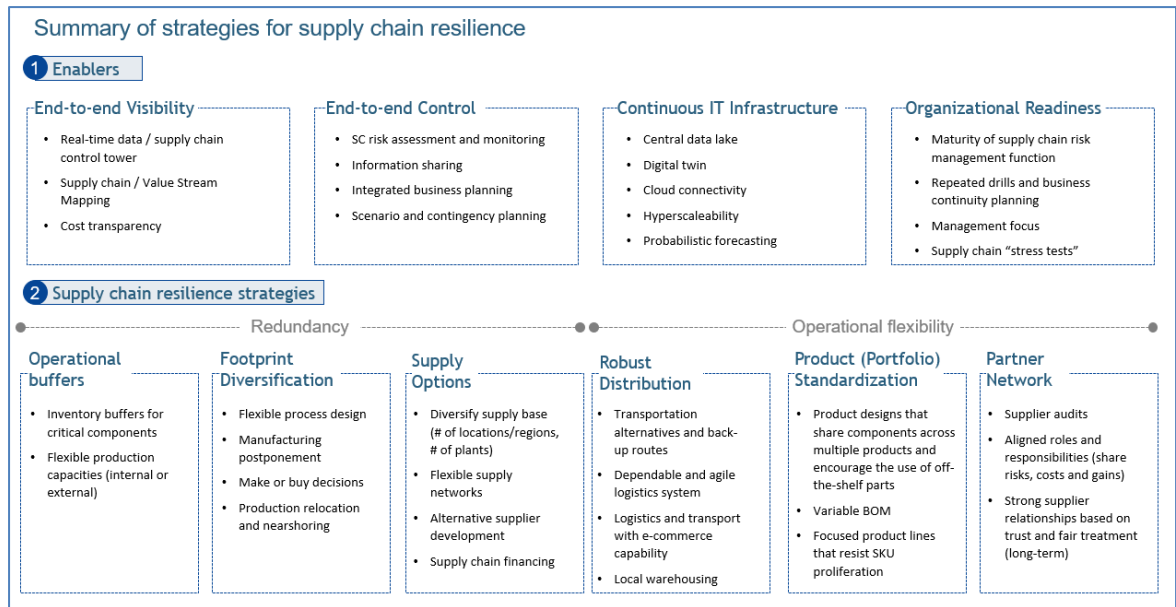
Summary of strategies for supply chain resilience

1 Enablers

End-to-end Visibility
- Real-time data / supply chain control tower
- Supply chain / Value Stream Mapping
- Cost transparency

End-to-end Control
- SC risk assessment and monitoring
- Information sharing
- Integrated business planning
- Scenario and contingency planning

Continuous IT Infrastructure
- Central data lake
- Digital twin
- Cloud connectivity
- Hyperscaleability
- Probabilistic forecasting

Organizational Readiness
- Maturity of supply chain risk management function
- Repeated drills and business continuity planning
- Management focus
- Supply chain "stress tests"

2 Supply chain resilience strategies

Redundancy

Operational flexibility

Operational buffers
- Inventory buffers for critical components
- Flexible production capacities (internal or external)

Footprint Diversification
- Flexible process design
- Manufacturing postponement
- Make or buy decisions
- Production relocation and nearshoring

Supply Options
- Diversify supply base (# of locations/regions, # of plants)
- Flexible supply networks
- Alternative supplier development
- Supply chain financing

Robust Distribution
- Transportation alternatives and backup routes
- Dependable and agile logistics system
- Logistics and transport with e-commerce capability
- Local warehousing

Product (Portfolio) Standardization
- Product designs that share components across multiple products and encourage the use of off-the-shelf parts
- Variable BOM
- Focused product lines that resist SKU proliferation

Partner Network
- Supplier audits
- Aligned roles and responsibilities (share risks, costs and gains)
- Strong supplier relationships based on trust and fair treatment (long-term)